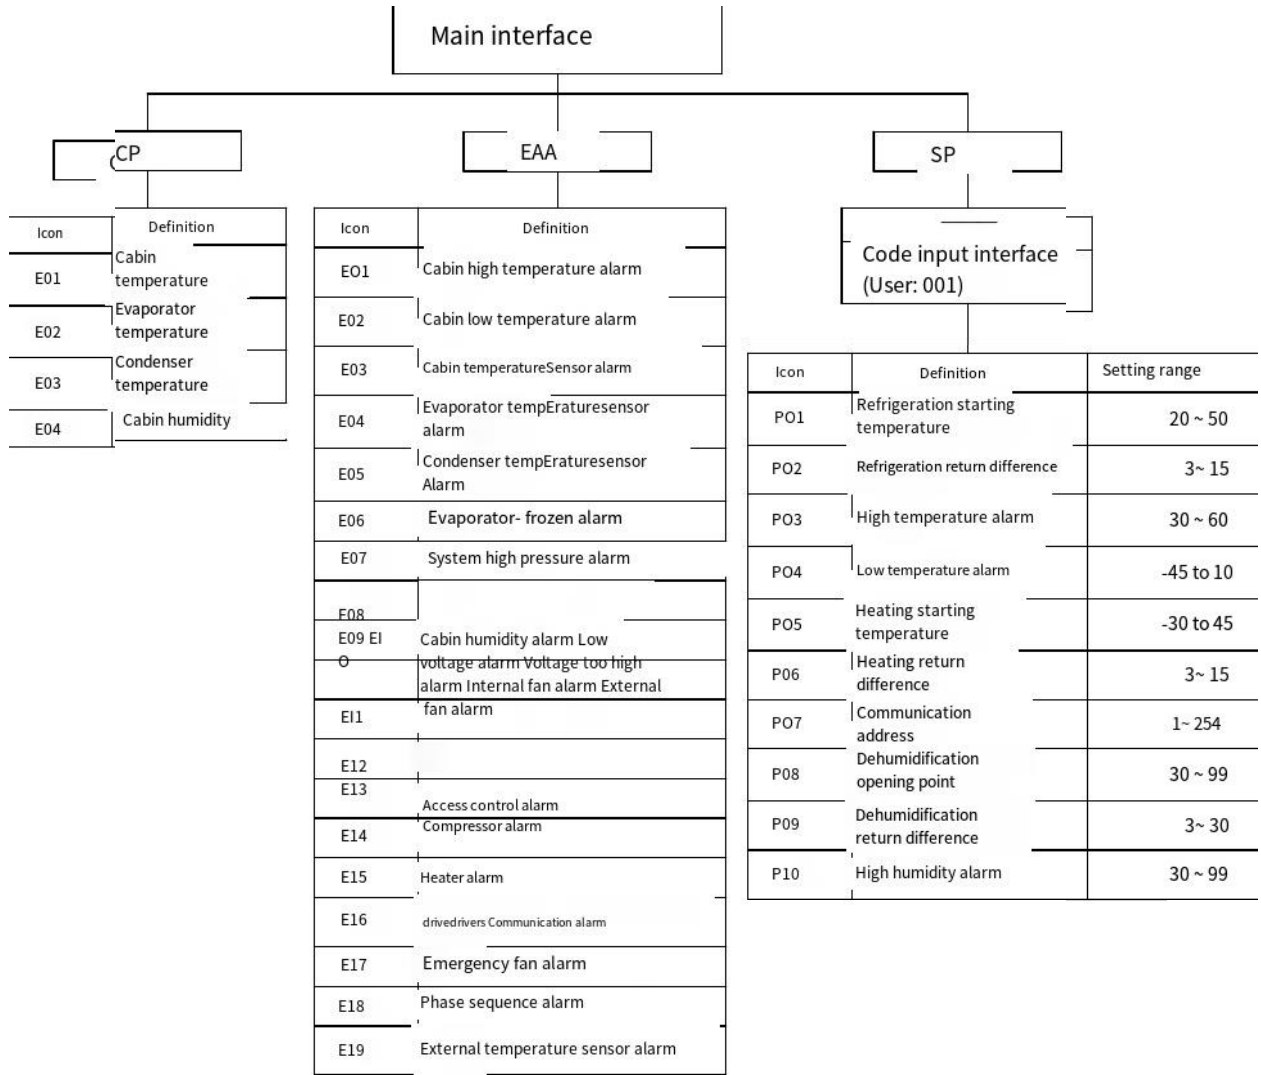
Main interface

CP

| Icon | Definition |
|---|---|
| E01 | Cabin temperature |
| E02 | Evaporator temperature |
| E03 | Condenser temperature |
| E04 | Cabin humidity |

EAA

| Icon | Definition |
|---|---|
| EO1 | Cabin high temperature alarm |
| E02 | Cabin low temperature alarm |
| E03 | Cabin temperatureSensor alarm |
| E04 | Evaporator tempEraturesensor alarm |
| E05 | Condenser tempEraturesensor Alarm |
| E06 | Evaporator- frozen alarm |
| E07 | System high pressure alarm |
| E08 | |
| E09 EI O | Cabin humidity alarm Low voltage alarm Voltage too high alarm Internal fan alarm External fan alarm |
| EI1 | |
| E12 | |
| E13 | Access control alarm |
| E14 | Compressor alarm |
| E15 | Heater alarm |
| E16 | drivedrivers Communication alarm |
| E17 | Emergency fan alarm |
| E18 | Phase sequence alarm |
| E19 | External temperature sensor alarm |

SP

Code input interface (User: 001)

| Icon | Definition | Setting range |
|---|---|---|
| PO1 | Refrigeration starting temperature | 20 ~ 50 |
| PO2 | Refrigeration return difference | 3~ 15 |
| PO3 | High temperature alarm | 30 ~ 60 |
| PO4 | Low temperature alarm | -45 to 10 |
| PO5 | Heating starting temperature | -30 to 45 |
| P06 | Heating return difference | 3~ 15 |
| PO7 | Communication address | 1~ 254 |
| P08 | Dehumidification opening point | 30 ~ 99 |
| P09 | Dehumidification return difference | 3~ 30 |
| P10 | High humidity alarm | 30 ~ 99 |